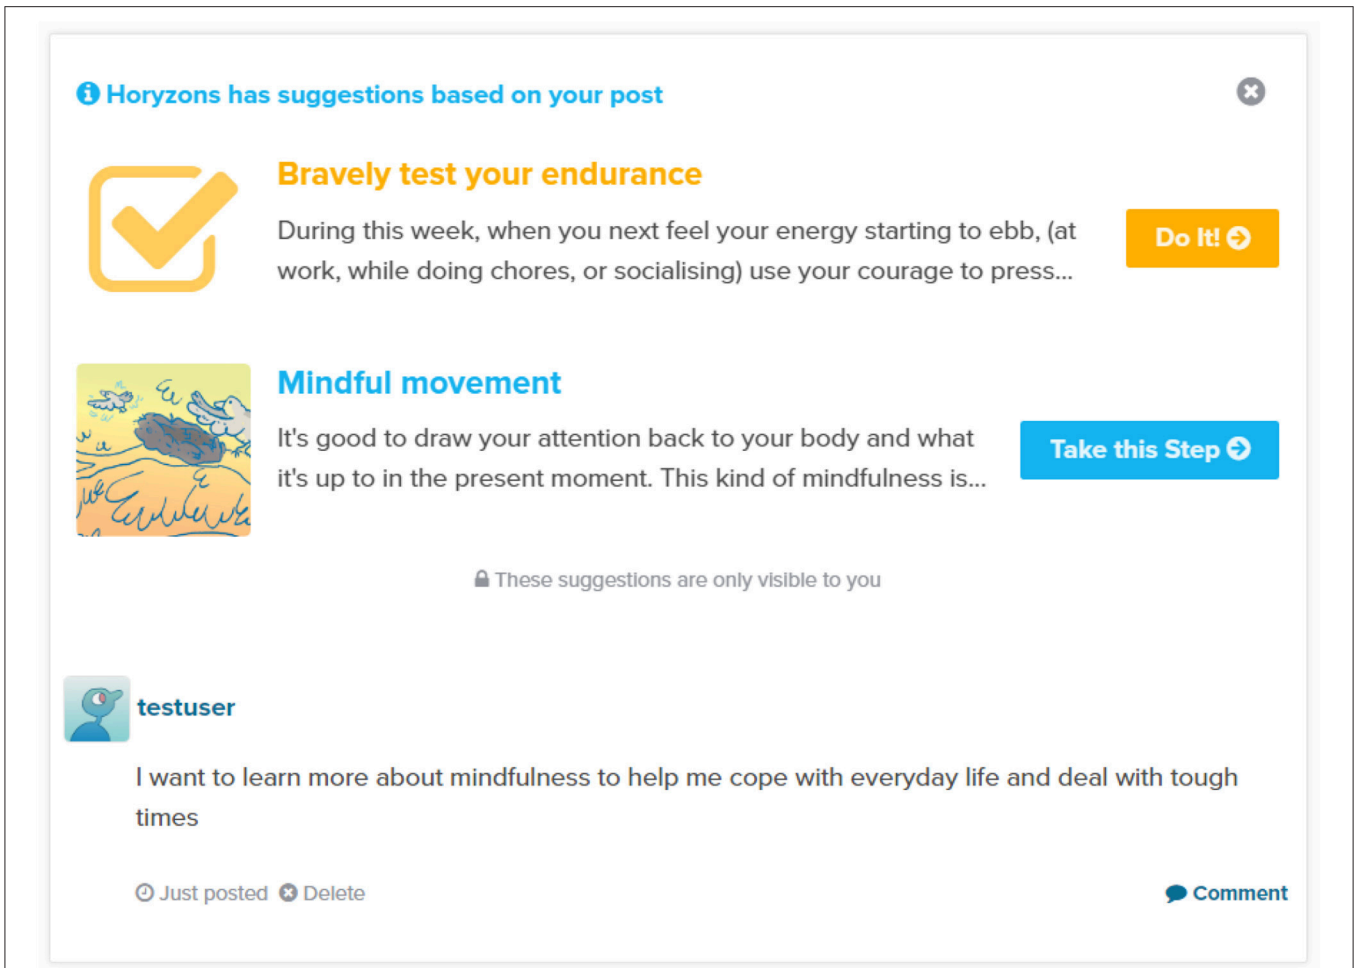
Horyzons has suggestions based on your post

Bravely test your endurance

During this week, when you next feel your energy starting to ebb, (at work, while doing chores, or socialising) use your courage to press...

Do It!

Mindful movement

It's good to draw your attention back to your body and what it's up to in the present moment. This kind of mindfulness is...

Take this Step

These suggestions are only visible to you

testuser

I want to learn more about mindfulness to help me cope with everyday life and deal with tough times

Just posted Delete

Comment